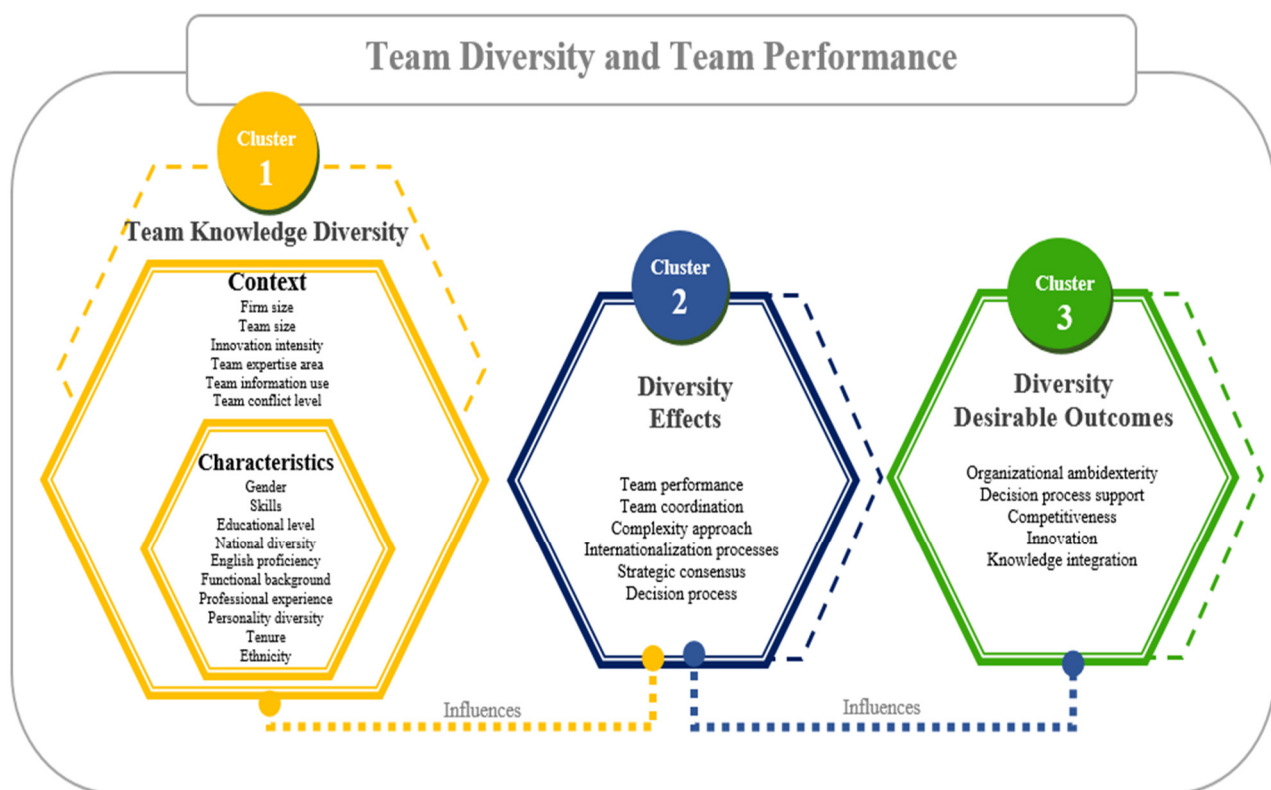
Team Diversity and Team Performance

Cluster
1

Team Knowledge Diversity

Context
Firm size
Team size
Innovation intensity
Team expertise area
Team information use
Team conflict level

Characteristics
Gender
Skills
Educational level
National diversity
English proficiency
Functional background
Professional experience
Personality diversity
Tenure
Ethnicity

Cluster
2

Diversity Effects

Team performance
Team coordination
Complexity approach
Internationalization processes
Strategic consensus
Decision process

Cluster
3

Diversity Desirable Outcomes

Organizational ambidexterity
Decision process support
Competitiveness
Innovation
Knowledge integration

Influences

Influences